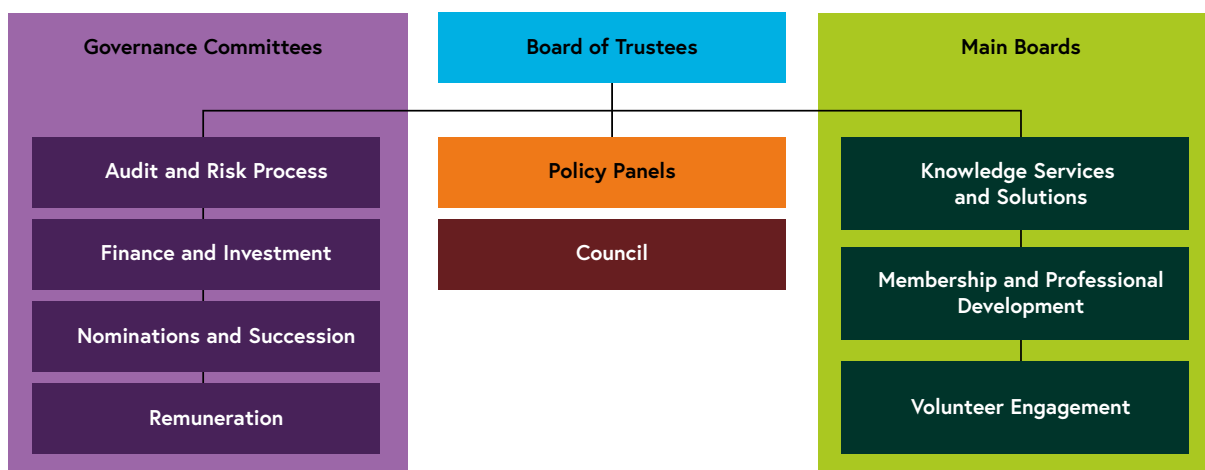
Governance Committees

Board of Trustees

Main Boards

Audit and Risk Process

Finance and Investment

Nominations and Succession

Remuneration

Policy Panels

Council

Knowledge Services and Solutions

Membership and Professional Development

Volunteer Engagement